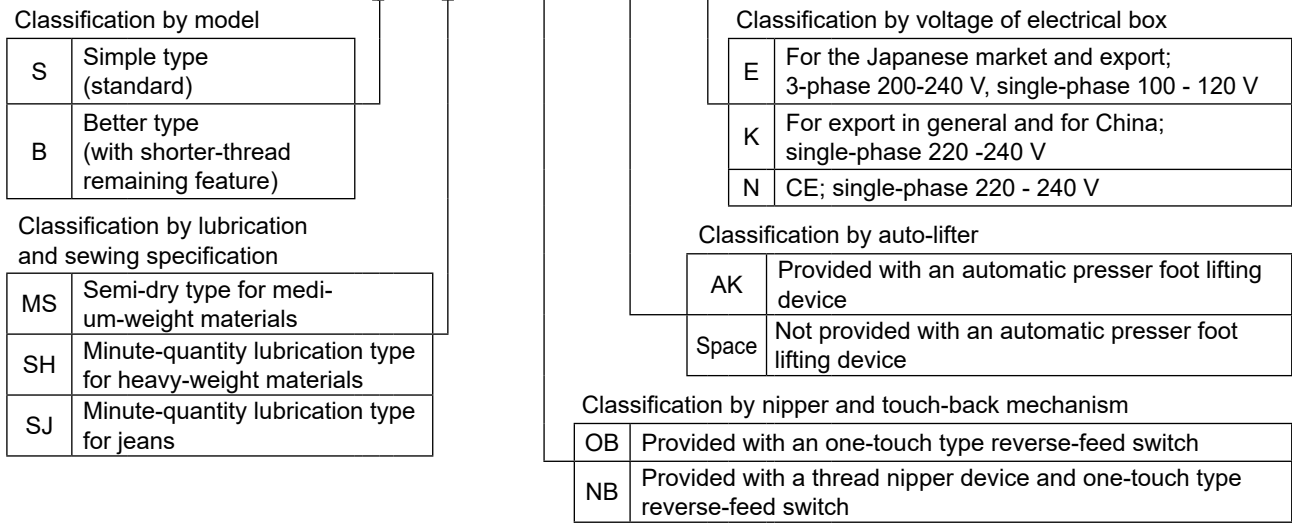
Classification by model

| S | Simple type (standard) |
|---|---|
| B | Better type (with shorter-thread remaining feature) |

Classification by lubrication and sewing specification

| MS | Semi-dry type for medium-weight materials |
|---|---|
| SH | Minute-quantity lubrication type for heavy-weight materials |
| SJ | Minute-quantity lubrication type for jeans |

Classification by voltage of electrical box

| E | For the Japanese market and export; 3-phase 200-240 V, single-phase 100 - 120 V |
|---|---|
| K | For export in general and for China; single-phase 220 -240 V |
| N | CE; single-phase 220 - 240 V |

Classification by auto-lifter

| AK | Provided with an automatic presser foot lifting device |
|---|---|
| Space | Not provided with an automatic presser foot lifting device |

Classification by nipper and touch-back mechanism

| OB | Provided with an one-touch type reverse-feed switch |
|---|---|
| NB | Provided with a thread nipper device and one-touch type reverse-feed switch |